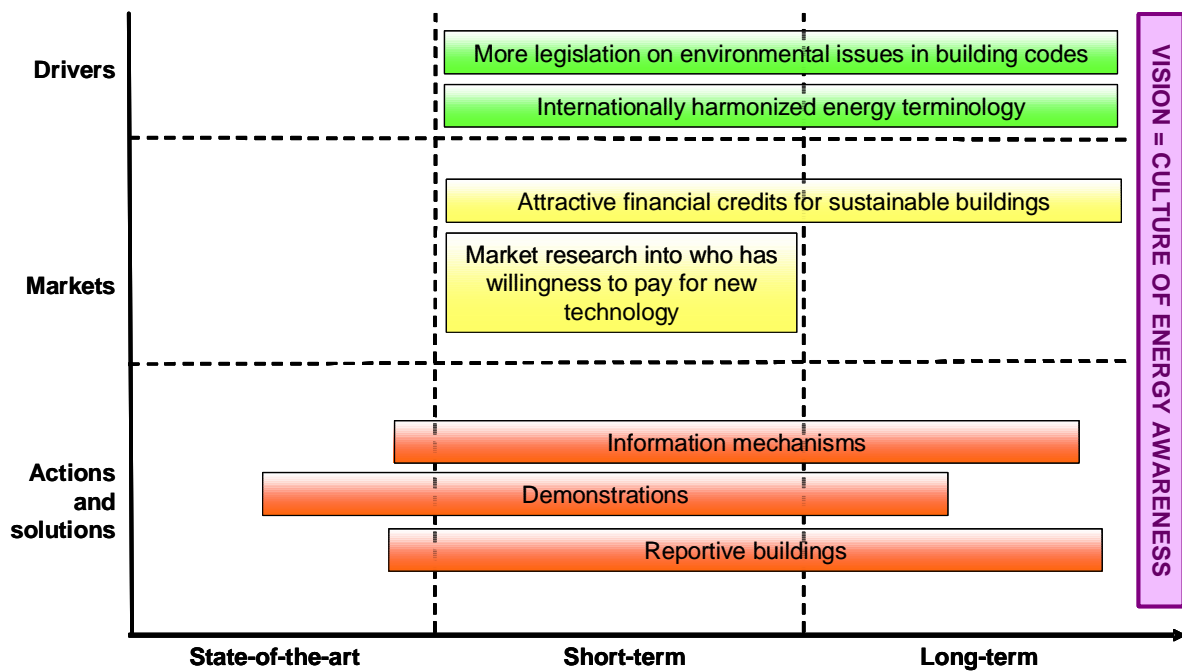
Drivers

More legislation on environmental issues in building codes

Internationally harmonized energy terminology

Markets

Attractive financial credits for sustainable buildings

Market research into who has willingness to pay for new technology

Actions and solutions

Information mechanisms

Demonstrations

Reportive buildings

VISION = CULTURE OF ENERGY AWARENESS

State-of-the-art

Short-term

Long-term